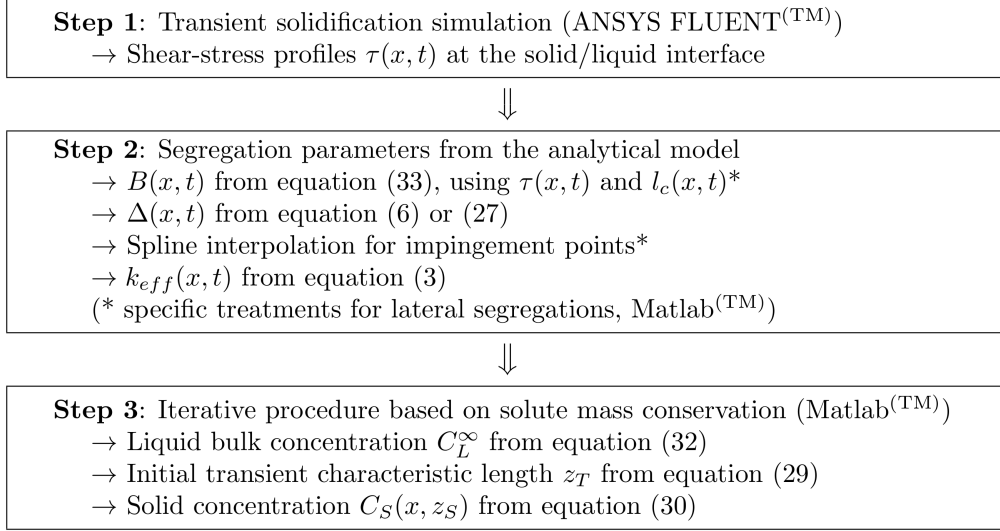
**Step 1**: Transient solidification simulation (ANSYS FLUENT$^{(\mathrm{TM})}$)
$\rightarrow$ Shear-stress profiles $\tau(x,t)$ at the solid/liquid interface

$\Downarrow$

**Step 2**: Segregation parameters from the analytical model
$\rightarrow$ $B(x,t)$ from equation (33), using $\tau(x,t)$ and $l_c(x,t)$*
$\rightarrow$ $\Delta(x,t)$ from equation (6) or (27)
$\rightarrow$ Spline interpolation for impingement points*
$\rightarrow$ $k_{eff}(x,t)$ from equation (3)
(* specific treatments for lateral segregations, Matlab$^{(\mathrm{TM})}$)

$\Downarrow$

**Step 3**: Iterative procedure based on solute mass conservation (Matlab$^{(\mathrm{TM})}$)
$\rightarrow$ Liquid bulk concentration $C_L^{\infty}$ from equation (32)
$\rightarrow$ Initial transient characteristic length $z_T$ from equation (29)
$\rightarrow$ Solid concentration $C_S(x,z_S)$ from equation (30)